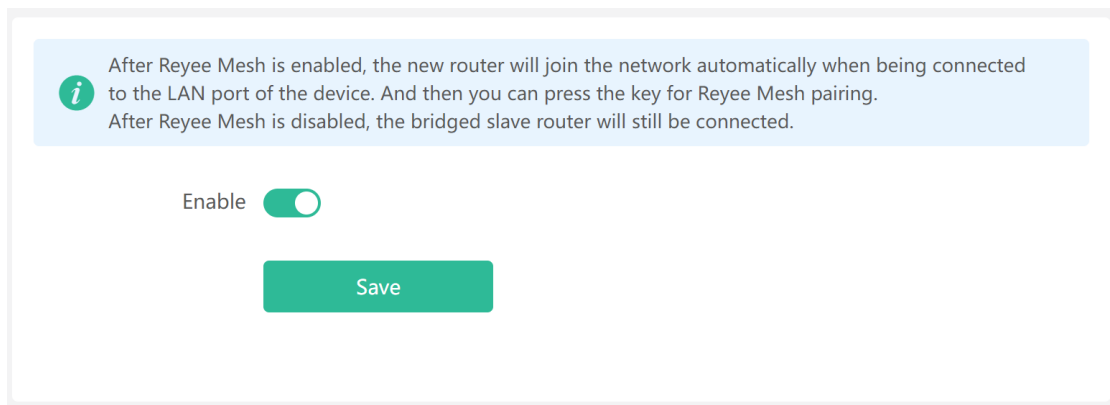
After Reyee Mesh is enabled, the new router will join the network automatically when being connected to the LAN port of the device. And then you can press the key for Reyee Mesh pairing.
After Reyee Mesh is disabled, the bridged slave router will still be connected.

Enable

Save